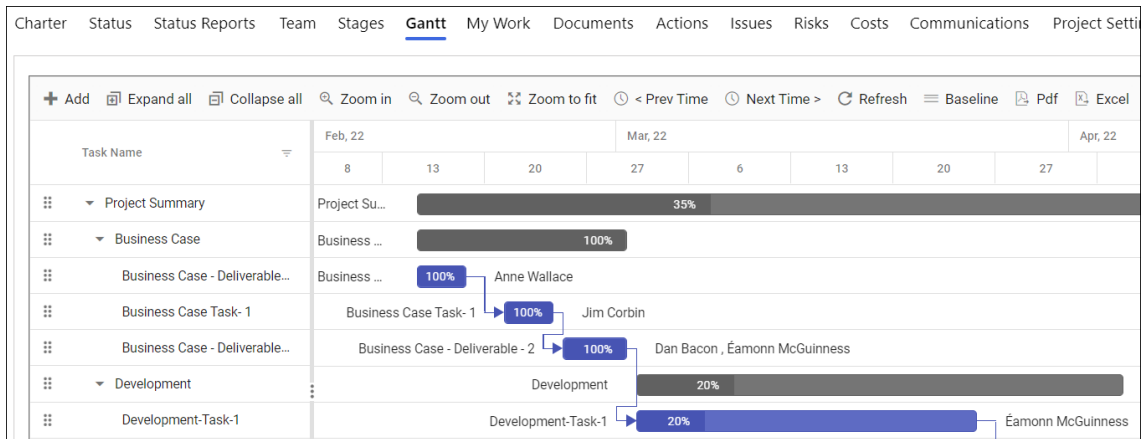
Charter Status Status Reports Team Stages Gantt My Work Documents Actions Issues Risks Costs Communications Project Setti

+ Add Expand all Collapse all Zoom in Zoom out Zoom to fit < Prev Time Next Time > Refresh Baseline Pdf Excel

| Task Name | Feb, 22 | | | Mar, 22 | | | | | Apr, 22 |
|---|---|---|---|---|---|---|---|---|---|
| | 8 | 13 | 20 | 27 | 6 | 13 | 20 | 27 | |
| Project Summary | Project Su... 35% | | | | | | | | |
| Business Case | Business ... 100% | | | | | | | | |
| Business Case - Deliverable... | Business ... 100% Anne Wallace | | | | | | | | |
| Business Case Task- 1 | Business Case Task- 1 100% Jim Corbin | | | | | | | | |
| Business Case - Deliverable... | Business Case - Deliverable - 2 100% Dan Bacon , Éamonn McGuinness | | | | | | | | |
| Development | Development 20% | | | | | | | | |
| Development-Task-1 | Development-Task-1 20% Éamonn McGuinness | | | | | | | | |